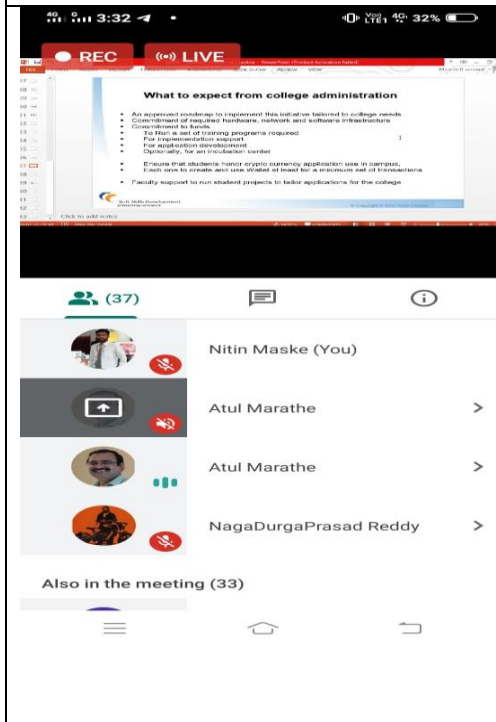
3:32 32%

REC

LIVE

What to expect from college administration

An approved roadmap to implement this initiative tailored to college needs
Commitment of required hardware, network and software infrastructure
Commitment to funds
To Run a set of training programs required
For implementation support
For application development
Optionally, for an incubation center

Ensure that students honor crypto currency application use in campus,
Each one to create and use Wallet at least for a minimum set of transactions

Faculty support to run student projects to tailor applications for the college

Click to add notes

(37)

Nitin Maske (You)

Atul Marathe

Atul Marathe

NagaDurgaPrasad Reddy

Also in the meeting (33)